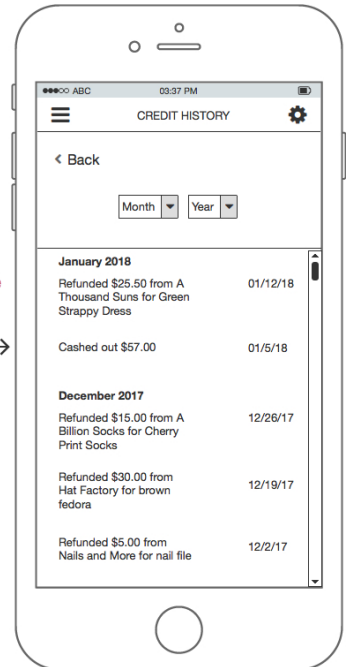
●●●○○ ABC 03:37 PM

CREDIT HISTORY

< Back

Month ▾ Year ▾

January 2018

Refunded $25.50 from A Thousand Suns for Green Strappy Dress 01/12/18

Cashed out $57.00 01/5/18

December 2017

Refunded $15.00 from A Billion Socks for Cherry Print Socks 12/26/17

Refunded $30.00 from Hat Factory for brown fedora 12/19/17

Refunded $5.00 from Nails and More for nail file 12/2/17